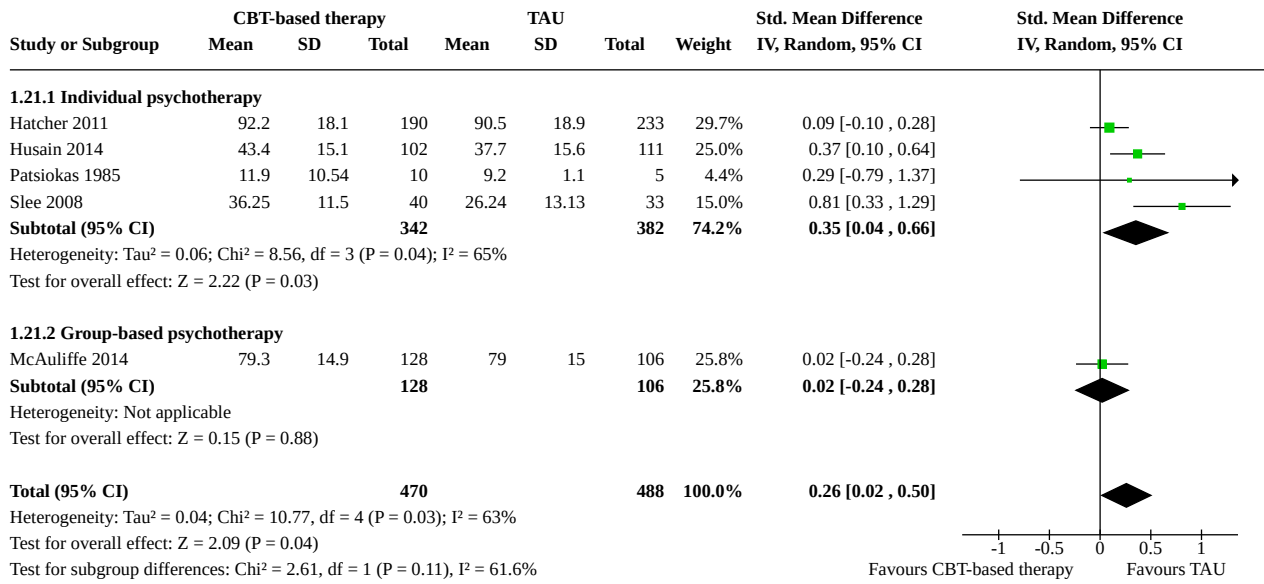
| Study or Subgroup | CBT-based therapy Mean | SD | Total | TAU Mean | SD | Total | Weight | Std. Mean Difference IV, Random, 95% CI |
|---|---|---|---|---|---|---|---|---|
| **1.21.1 Individual psychotherapy** | | | | | | | | |
| Hatcher 2011 | 92.2 | 18.1 | 190 | 90.5 | 18.9 | 233 | 29.7% | 0.09 [-0.10 , 0.28] |
| Husain 2014 | 43.4 | 15.1 | 102 | 37.7 | 15.6 | 111 | 25.0% | 0.37 [0.10 , 0.64] |
| Patsiokas 1985 | 11.9 | 10.54 | 10 | 9.2 | 1.1 | 5 | 4.4% | 0.29 [-0.79 , 1.37] |
| Slee 2008 | 36.25 | 11.5 | 40 | 26.24 | 13.13 | 33 | 15.0% | 0.81 [0.33 , 1.29] |
| **Subtotal (95% CI)** | | | **342** | | | **382** | **74.2%** | **0.35 [0.04 , 0.66]** |
| Heterogeneity: Tau² = 0.06; Chi² = 8.56, df = 3 (P = 0.04); I² = 65% | | | | | | | | |
| Test for overall effect: Z = 2.22 (P = 0.03) | | | | | | | | |
| **1.21.2 Group-based psychotherapy** | | | | | | | | |
| McAuliffe 2014 | 79.3 | 14.9 | 128 | 79 | 15 | 106 | 25.8% | 0.02 [-0.24 , 0.28] |
| **Subtotal (95% CI)** | | | **128** | | | **106** | **25.8%** | **0.02 [-0.24 , 0.28]** |
| Heterogeneity: Not applicable | | | | | | | | |
| Test for overall effect: Z = 0.15 (P = 0.88) | | | | | | | | |
| **Total (95% CI)** | | | **470** | | | **488** | **100.0%** | **0.26 [0.02 , 0.50]** |
| Heterogeneity: Tau² = 0.04; Chi² = 10.77, df = 4 (P = 0.03); I² = 63% | | | | | | | | |
| Test for overall effect: Z = 2.09 (P = 0.04) | | | | | | | | |
| Test for subgroup differences: Chi² = 2.61, df = 1 (P = 0.11), I² = 61.6% | | | | | | | | |

Std. Mean Difference
IV, Random, 95% CI

-1 -0.5 0 0.5 1
Favours CBT-based therapy Favours TAU